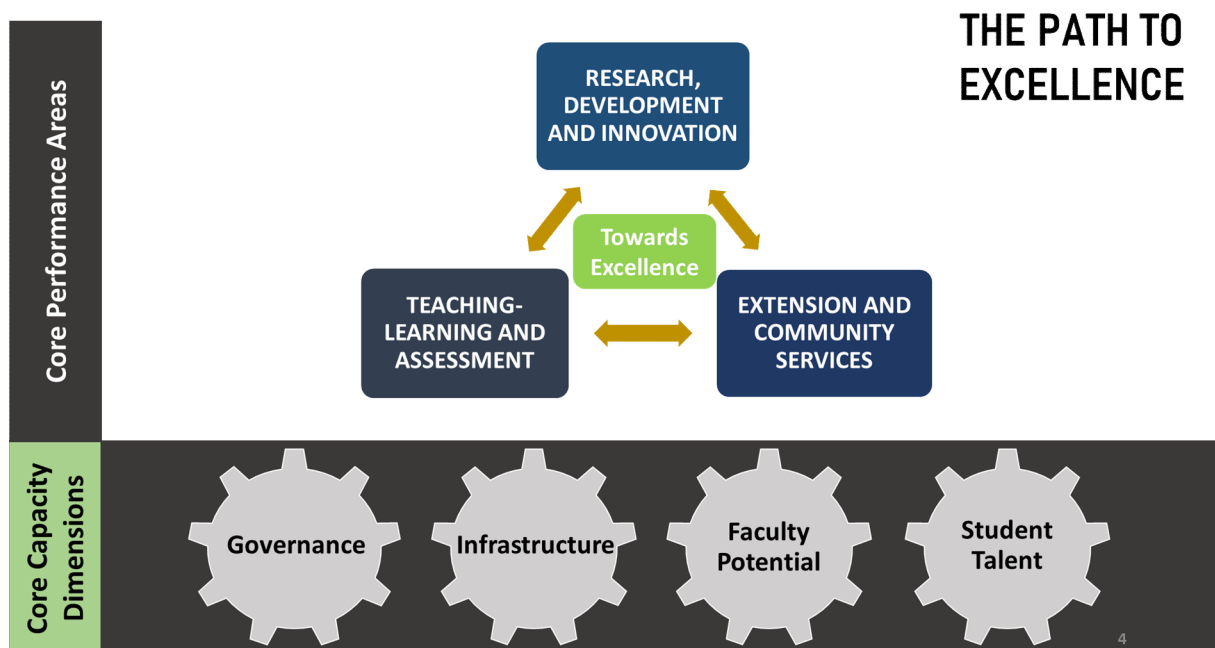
THE PATH TO EXCELLENCE

Core Performance Areas

RESEARCH, DEVELOPMENT AND INNOVATION

Towards Excellence

TEACHING-LEARNING AND ASSESSMENT

EXTENSION AND COMMUNITY SERVICES

Core Capacity Dimensions

Governance

Infrastructure

Faculty Potential

Student Talent

4